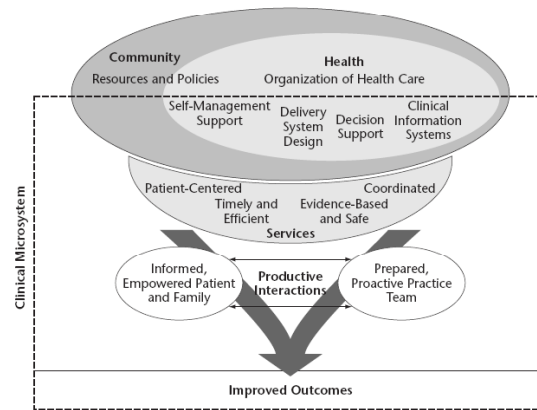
Community
Resources and Policies

Health
Organization of Health Care

Self-Management Support

Delivery System Design

Decision Support

Clinical Information Systems

Clinical Microsystem

Patient-Centered

Timely and Efficient

Evidence-Based and Safe

Coordinated

Services

Informed, Empowered Patient and Family

Productive Interactions

Prepared, Proactive Practice Team

Improved Outcomes